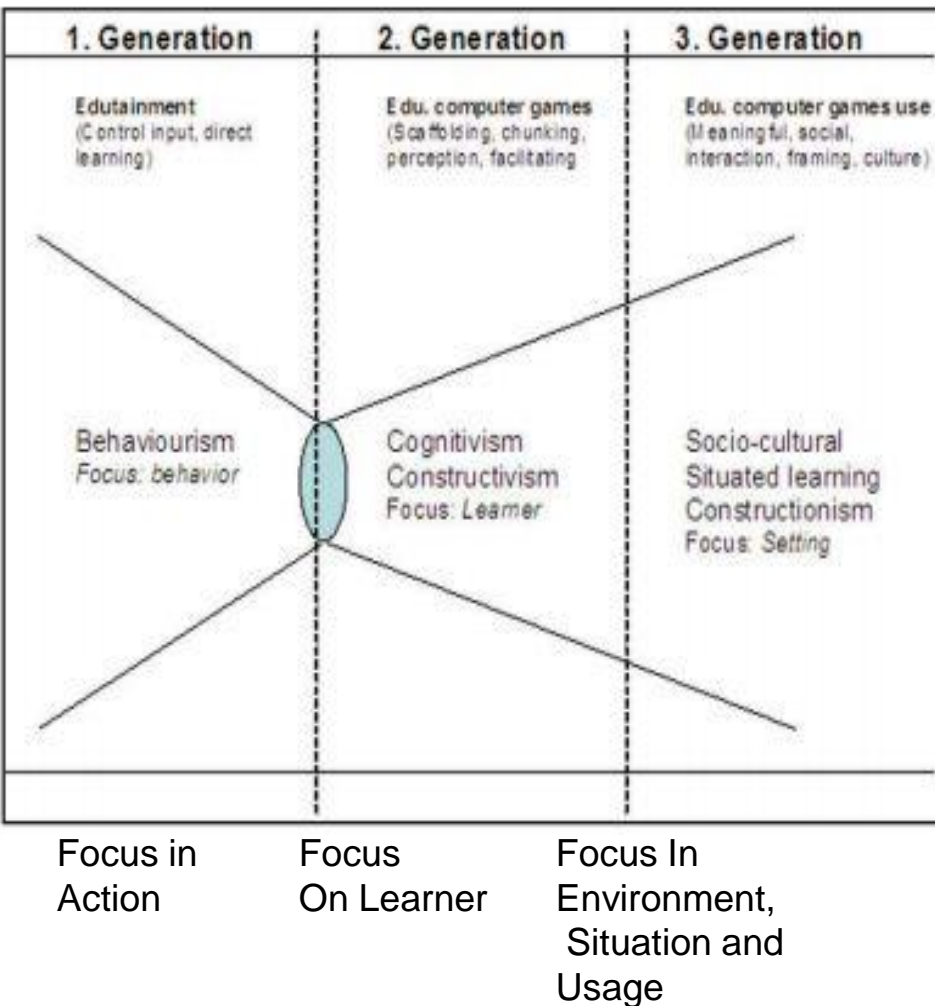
1. Generation

2. Generation

3. Generation

Edutainment
(Control input, direct learning)

Edu. computer games
(Scaffolding, chunking, perception, facilitating

Edu. computer games use
(Meaningful, social, interaction, framing, culture)

Behaviourism
*Focus: behavior*

Cognitivism
Constructivism
Focus: *Learner*

Socio-cultural
Situated learning
Constructionism
Focus: *Setting*

Focus in Action

Focus On Learner

Focus In Environment, Situation and Usage